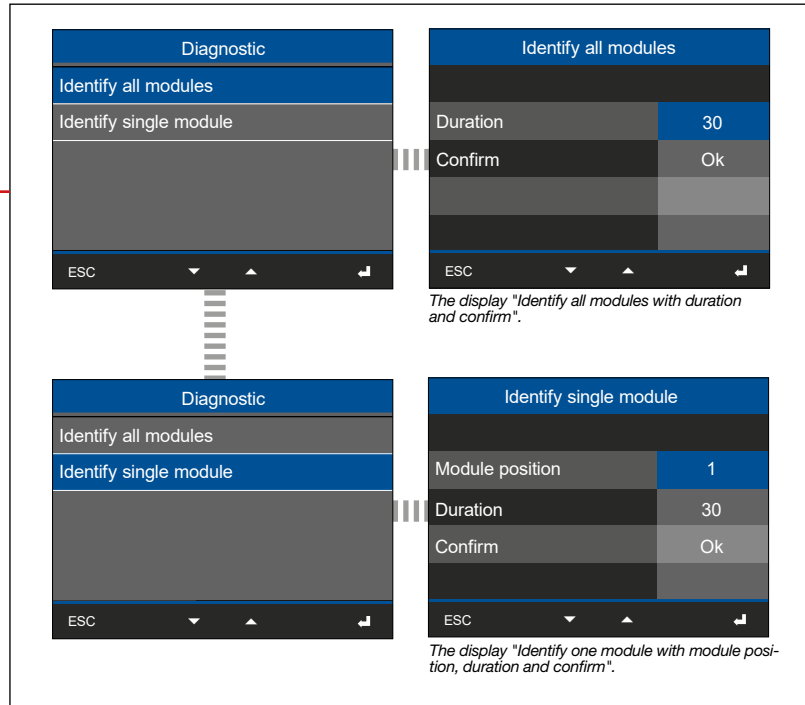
Diagnostic

Identify all modules

Identify single module

ESC

Identify all modules

| Duration | 30 |
|---|---|
| Confirm | Ok |

ESC

*The display "Identify all modules with duration and confirm".*

Diagnostic

Identify all modules

Identify single module

ESC

Identify single module

| Module position | 1 |
|---|---|
| Duration | 30 |
| Confirm | Ok |

ESC

*The display "Identify one module with module position, duration and confirm".*